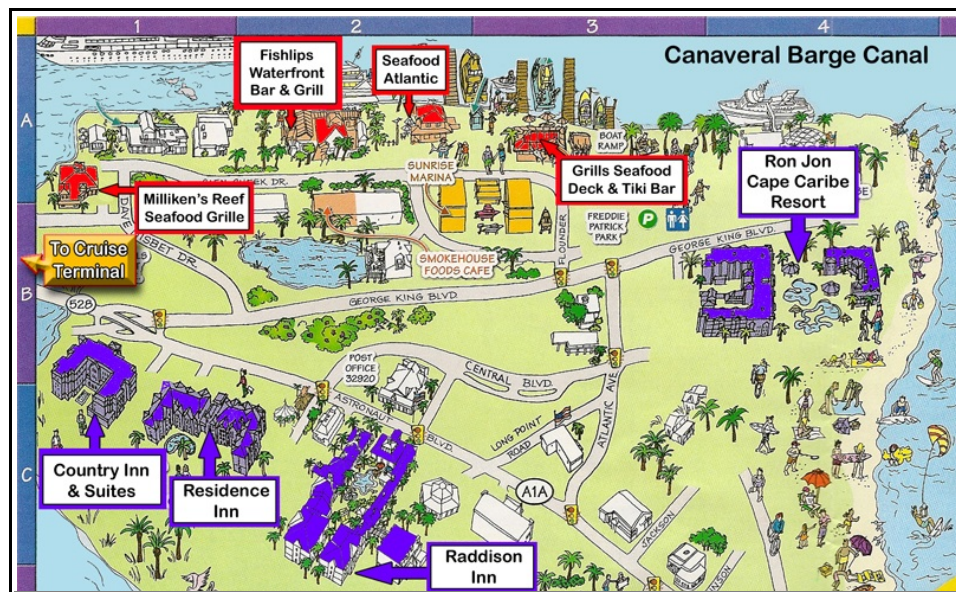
1
2
3
4
A
B
C

Canaveral Barge Canal

Fishlips Waterfront Bar & Grill

Seafood Atlantic

BOAT RAMP

SUNRISE MARINA

Grills Seafood Deck & Tiki Bar

Ron Jon Cape Caribe Resort

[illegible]NEK DR.

Milliken's Reef Seafood Grille

DAVE

FREDDIE PATRICK PARK

To Cruise Terminal

NESBET DR.

SMOKEHOUSE FOODS CAFE

FLOUNDER

GEORGE KING BLVD.

528

GEORGE KING BLVD.

POST OFFICE 32920

CENTRAL BLVD.

ASTRONAUT BLVD.

LONG POINT ROAD

ATLANTIC AVE

A1A

JACKSON

Country Inn & Suites

Residence Inn

Raddison Inn